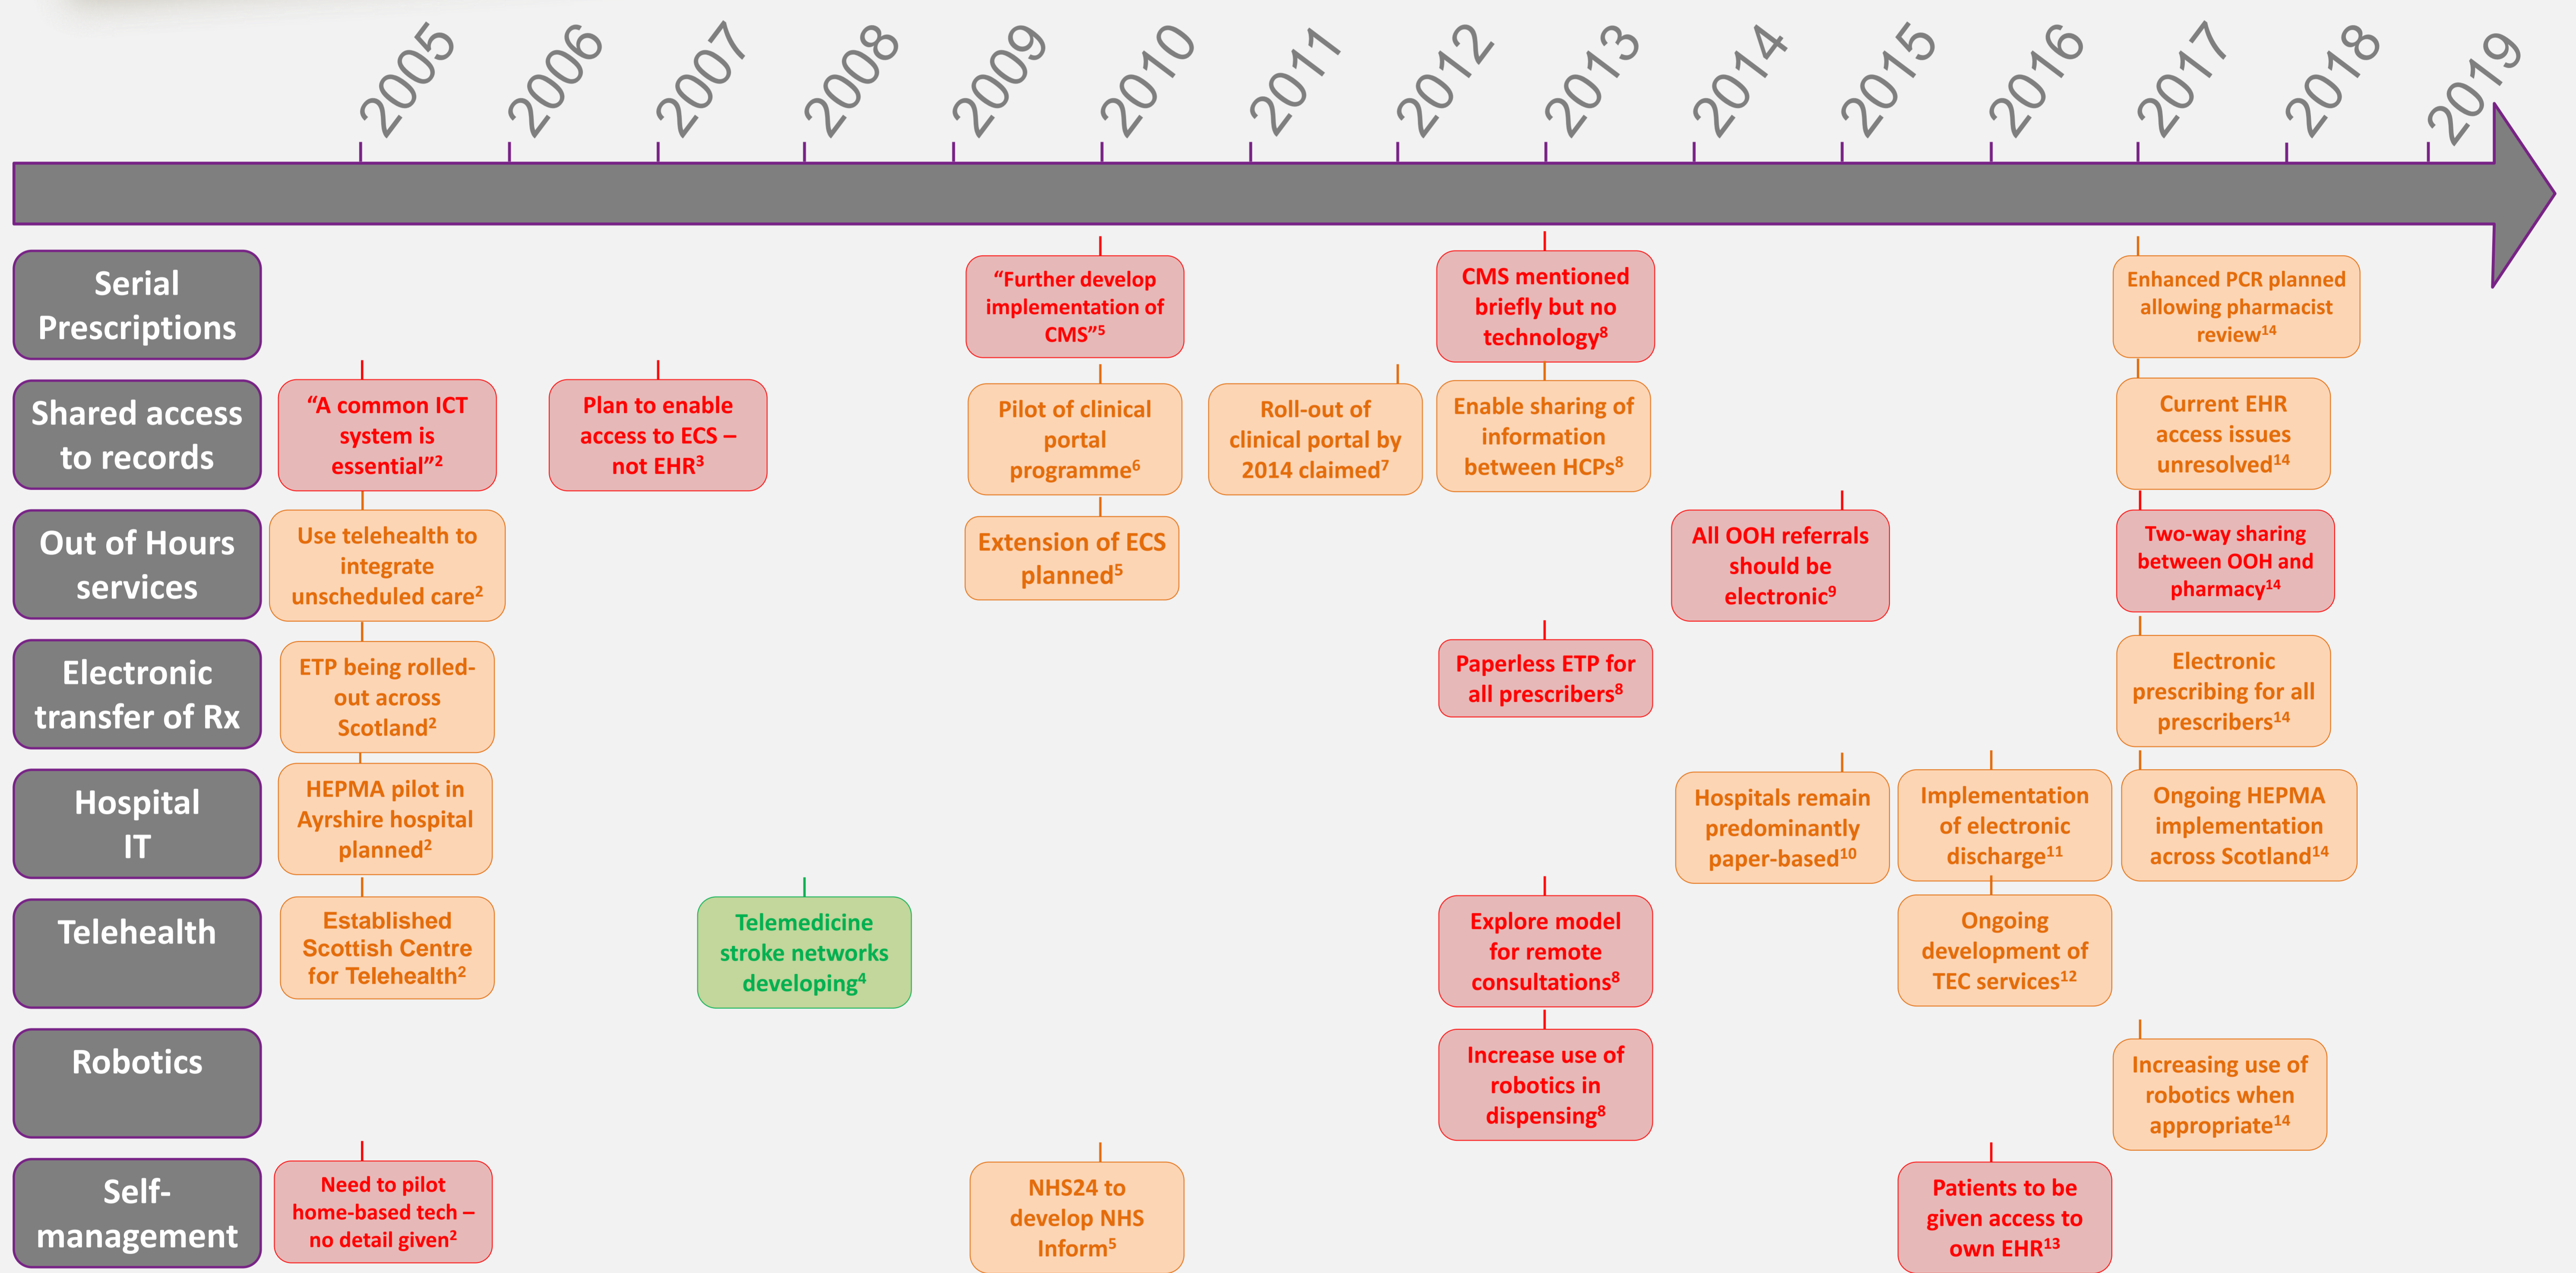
2005 2006 2007 2008 2009 2010 2011 2012 2013 2014 2015 2016 2017 2018 2019

Serial Prescriptions

"Further develop implementation of CMS"$^5$

CMS mentioned briefly but no technology$^8$

Enhanced PCR planned allowing pharmacist review$^{14}$

Shared access to records

"A common ICT system is essential"$^2$

Plan to enable access to ECS – not EHR$^3$

Pilot of clinical portal programme$^6$

Roll-out of clinical portal by 2014 claimed$^7$

Enable sharing of information between HCPs$^8$

Current EHR access issues unresolved$^{14}$

Out of Hours services

Use telehealth to integrate unscheduled care$^2$

Extension of ECS planned$^5$

All OOH referrals should be electronic$^9$

Two-way sharing between OOH and pharmacy$^{14}$

Electronic transfer of Rx

ETP being rolled-out across Scotland$^2$

Paperless ETP for all prescribers$^8$

Electronic prescribing for all prescribers$^{14}$

Hospital IT

HEPMA pilot in Ayrshire hospital planned$^2$

Hospitals remain predominantly paper-based$^{10}$

Implementation of electronic discharge$^{11}$

Ongoing HEPMA implementation across Scotland$^{14}$

Telehealth

Established Scottish Centre for Telehealth$^2$

Telemedicine stroke networks developing$^4$

Explore model for remote consultations$^8$

Ongoing development of TEC services$^{12}$

Robotics

Increase use of robotics in dispensing$^8$

Increasing use of robotics when appropriate$^{14}$

Self-management

Need to pilot home-based tech – no detail given$^2$

NHS24 to develop NHS Inform$^5$

Patients to be given access to own EHR$^{13}$